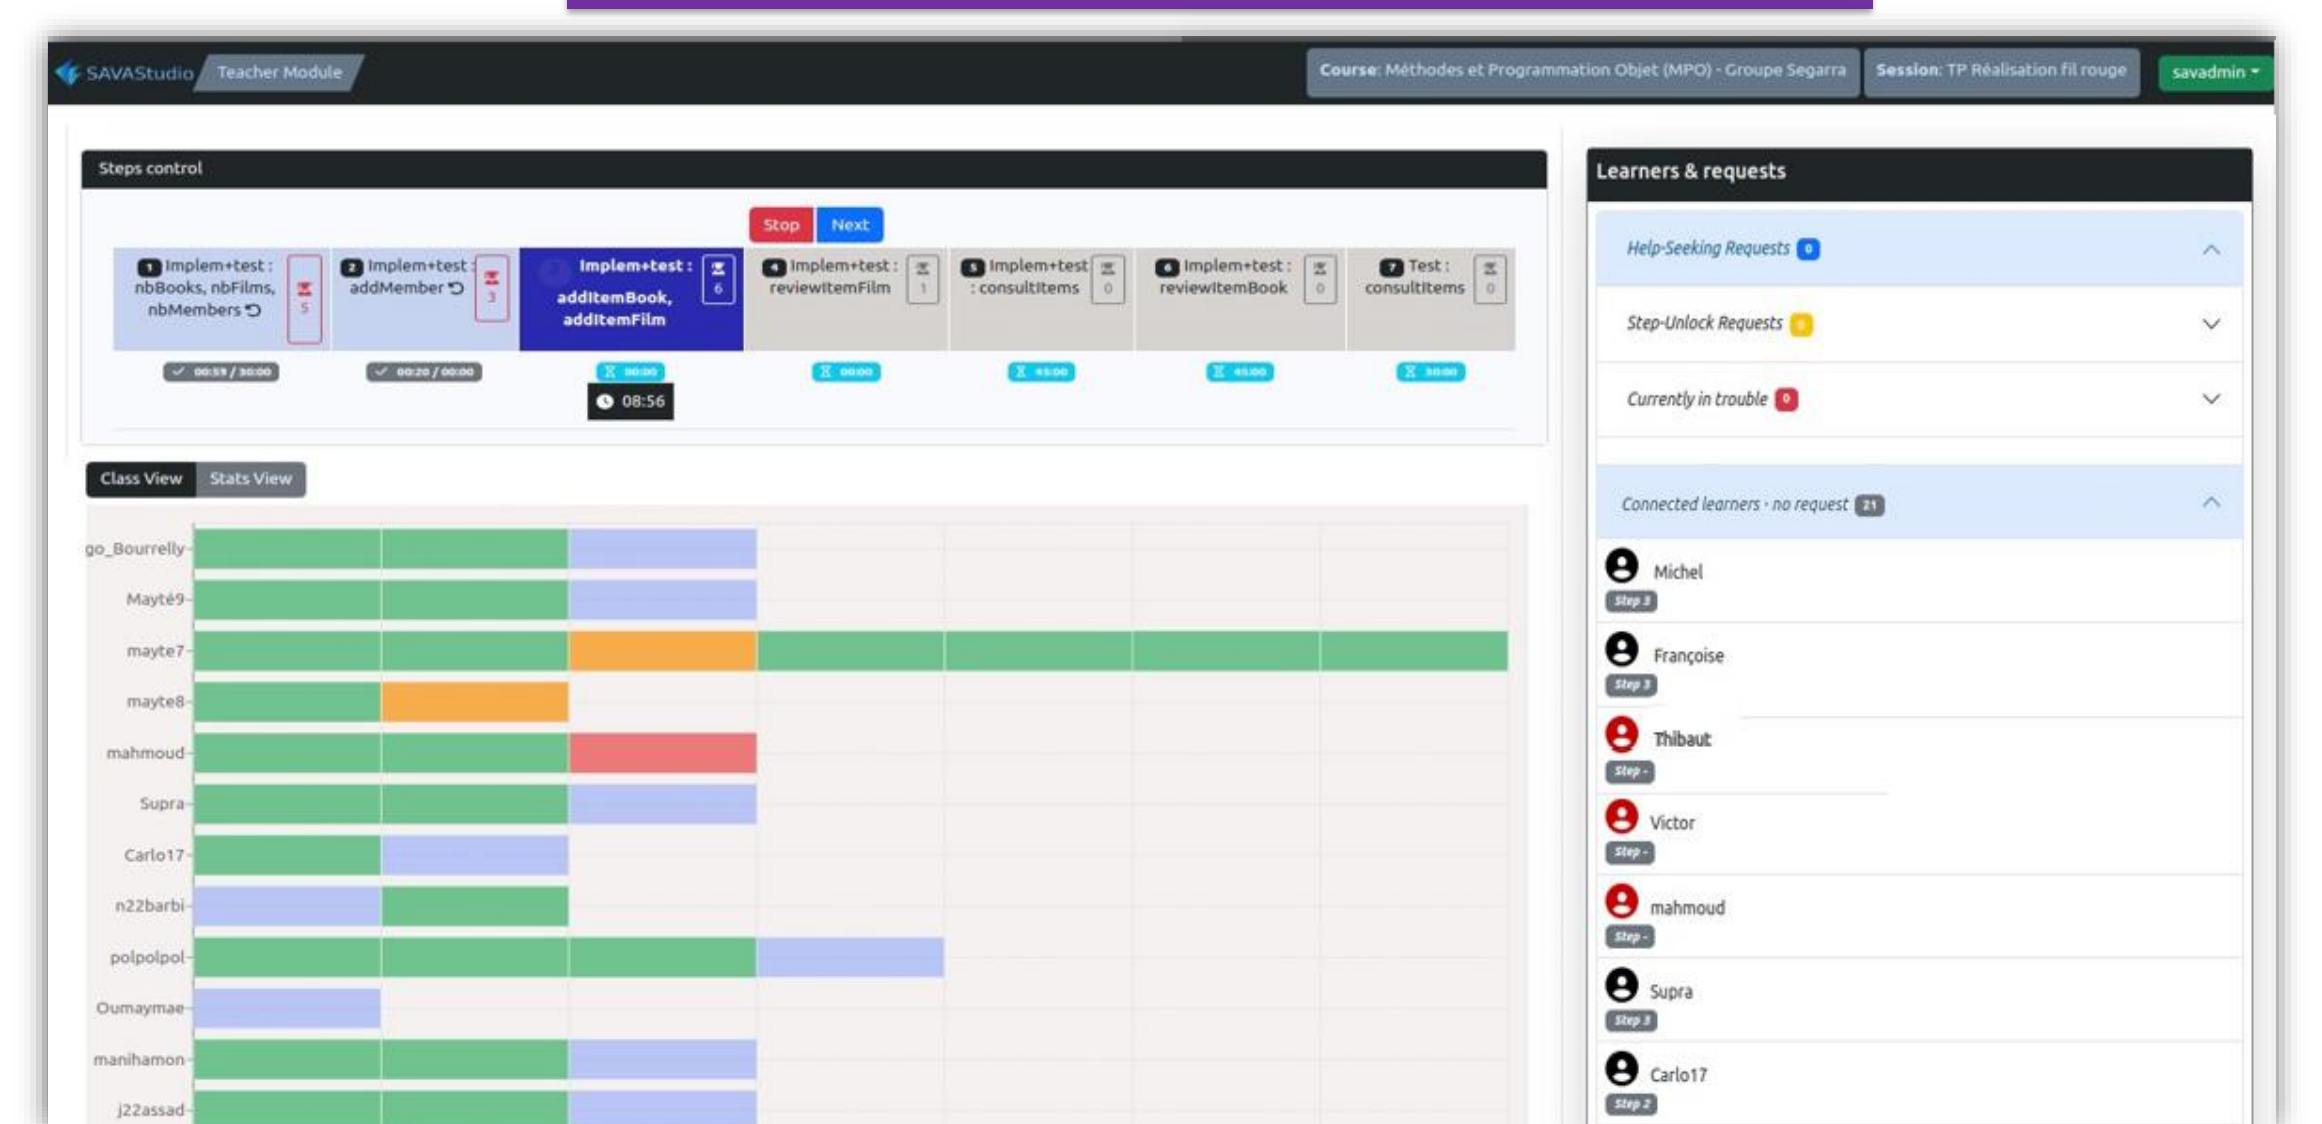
SAVAStudio Teacher Module

Course: Méthodes et Programmation Objet (MPO) - Groupe Segarra
Session: TP Réalisation fil rouge
savadmin

Steps control

Stop Next

1 Implem+test : nbBooks, nbFilms, nbMembers 5
2 Implem+test : addMember 3
Implem+test : addItemBook, addItemFilm 6
4 Implem+test : reviewItemFilm 1
5 Implem+test : consultItems 0
6 Implem+test : reviewItemBook 0
7 Test : consultItems 0

00:59 / 30:00
00:20 / 00:00
00:00
08:56
00:00
45:00
45:00
30:00

Class View Stats View

go_Bourrelly
Mayté9
mayte7
mayte8
mahmoud
Supra
Carlo17
n22barbi
polpolpol
Oumaymae
manihamon
j22assad

Learners & requests

Help-Seeking Requests 0
Step-Unlock Requests 0
Currently in trouble 0
Connected learners - no request 21

Michel
Step 3
Françoise
Step 3
Thibaut
Step -
Victor
Step -
mahmoud
Step -
Supra
Step 3
Carlo17
Step 2